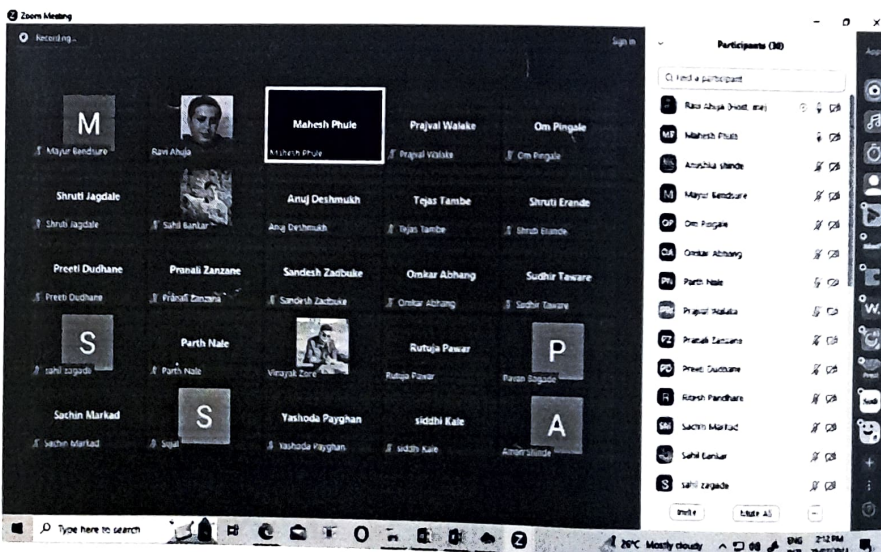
Zoom Meeting

Recording...

Sign in

M
Mayur Bendsure

Ravi Ahuja

Mahesh Phule
Mahesh Phule

Prajval Waleke
Prajval Waleke

Om Pingale
Om Pingale

Shruti Jagdale
Shruti Jagdale

Sahil Bankar

Anuj Deshmukh
Anuj Deshmukh

Tejas Tambe
Tejas Tambe

Shruti Erande
Shruti Erande

Preeti Dudhane
Preeti Dudhane

Pranali Zanzane
Pranali Zanzane

Sandesh Zadbuke
Sandesh Zadbuke

Omkar Abhang
Omkar Abhang

Sudhir Taware
Sudhir Taware

S
sahil zagade

Parth Nale
Parth Nale

Vinayak Zore

Rutuja Pawar
Rutuja Pawar

P
Pavan Bagade

Sachin Markad
Sachin Markad

S
Sujal

Yashoda Payghan
Yashoda Payghan

siddhi Kale
siddhi Kale

A
Amish Shinde

Participants (38)

Find a participant

Ravi Ahuja (Host, me)
Mahesh Phule
Anushka shinde
Mayur Bendsure
Om Pingale
Omkar Abhang
Parth Nale
Prajval Waleke
Pranali Zanzane
Preeti Dudhane
Ritesh Pandhare
Sachin Markad
Sahil Bankar
sahil zagade

Invite
Mute All
...

Type here to search

20°C Mostly cloudy
ENG
2:12 PM